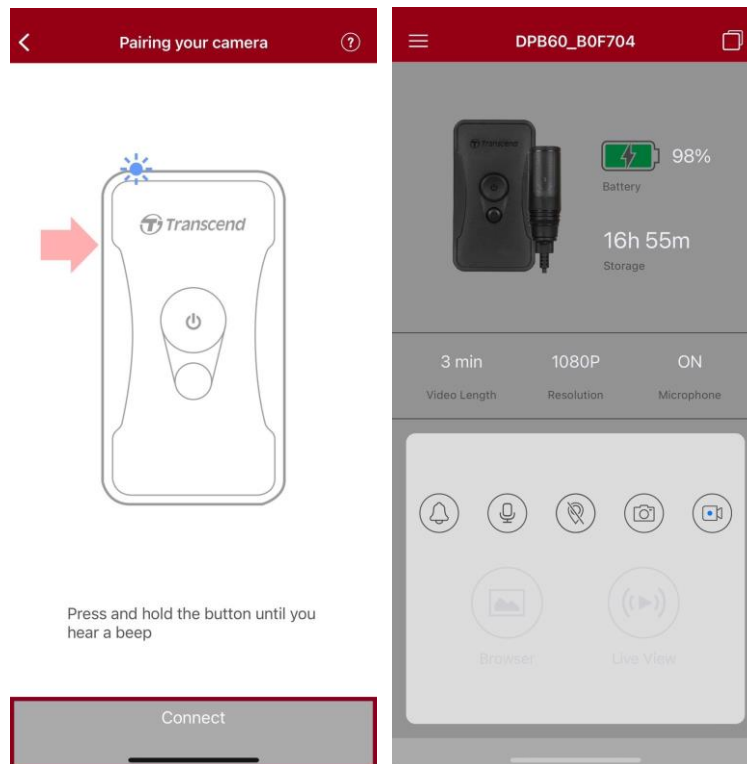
Pairing your camera

Transcend

Press and hold the button until you hear a beep

Connect

DPB60_B0F704

98%

Battery

16h 55m

Storage

3 min

Video Length

1080P

Resolution

ON

Microphone

Browser

Live View